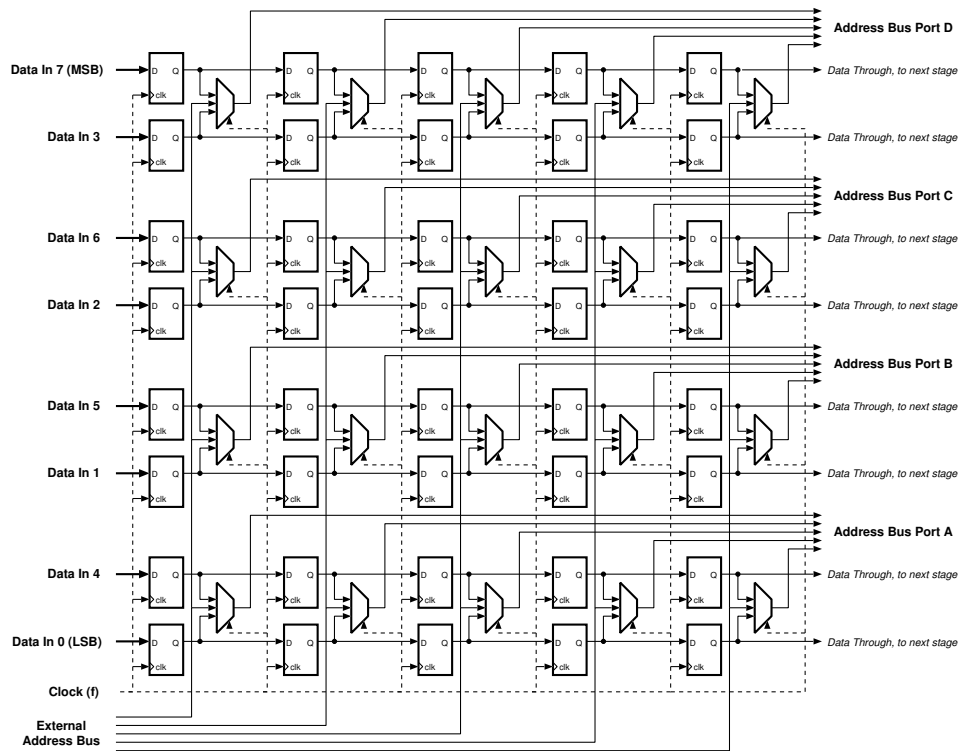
Address Bus Port D

Data In 7 (MSB)
D Q
clk
D Q
clk
D Q
clk
D Q
clk
D Q
clk
Data Through, to next stage

Data In 3
D Q
clk
D Q
clk
D Q
clk
D Q
clk
D Q
clk
Data Through, to next stage

Address Bus Port C

Data In 6
D Q
clk
D Q
clk
D Q
clk
D Q
clk
D Q
clk
Data Through, to next stage

Data In 2
D Q
clk
D Q
clk
D Q
clk
D Q
clk
D Q
clk
Data Through, to next stage

Address Bus Port B

Data In 5
D Q
clk
D Q
clk
D Q
clk
D Q
clk
D Q
clk
Data Through, to next stage

Data In 1
D Q
clk
D Q
clk
D Q
clk
D Q
clk
D Q
clk
Data Through, to next stage

Address Bus Port A

Data In 4
D Q
clk
D Q
clk
D Q
clk
D Q
clk
D Q
clk
Data Through, to next stage

Data In 0 (LSB)
D Q
clk
D Q
clk
D Q
clk
D Q
clk
D Q
clk
Data Through, to next stage

Clock (f)

External Address Bus